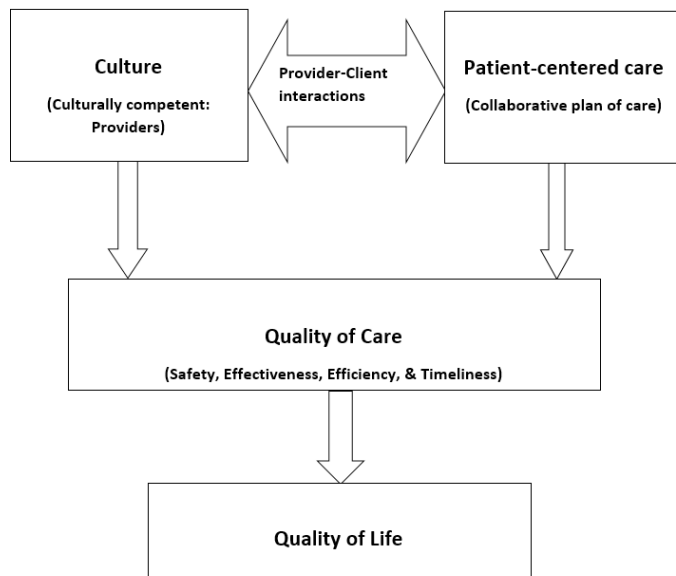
Culture

(Culturally competent: Providers)

Provider-Client interactions

Patient-centered care

(Collaborative plan of care)

Quality of Care

(Safety, Effectiveness, Efficiency, & Timeliness)

Quality of Life